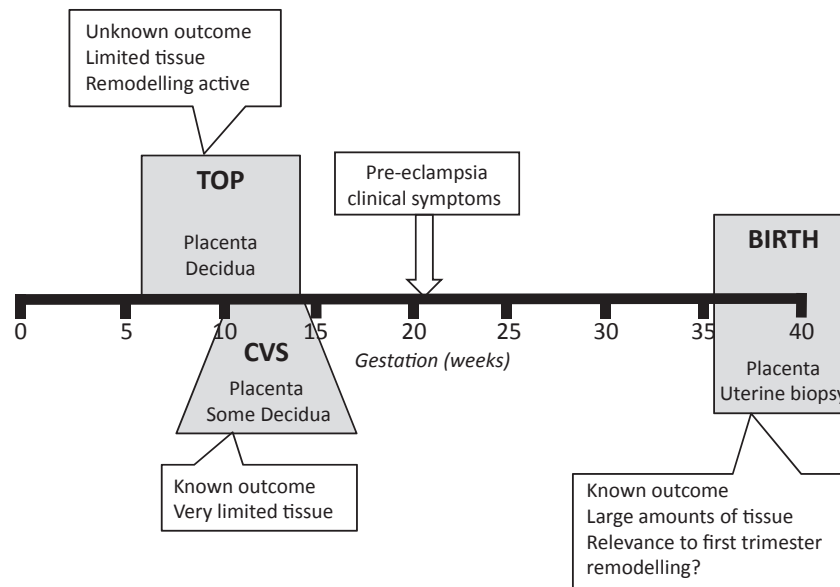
Unknown outcome
Limited tissue
Remodelling active

TOP

Placenta
Decidua

Pre-eclampsia
clinical symptoms

BIRTH

0 5 10 15 20 25 30 35 40

CVS

Gestation (weeks)

Placenta
Some Decidua

Placenta
Uterine biopsy

Known outcome
Very limited tissue

Known outcome
Large amounts of tissue
Relevance to first trimester remodelling?